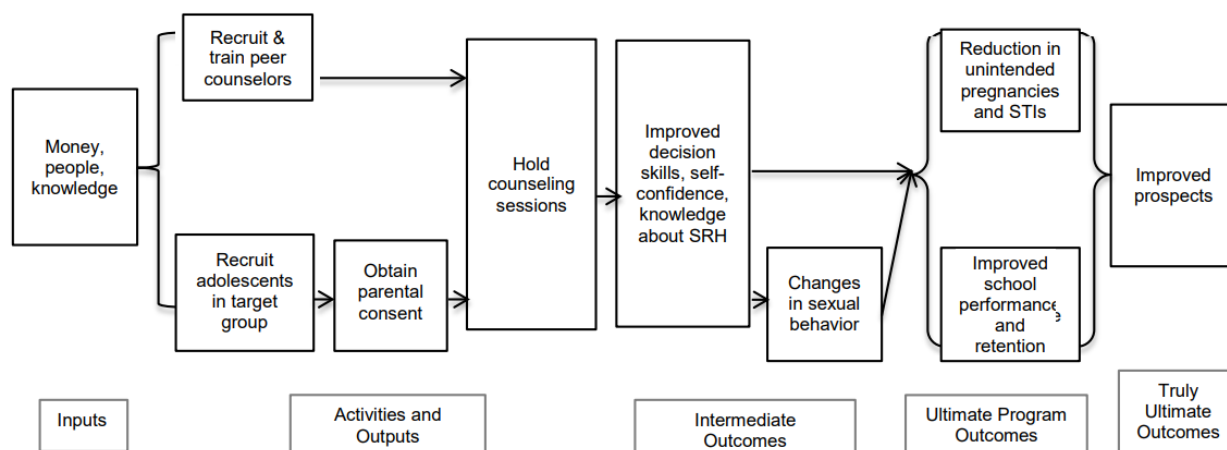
Money, people, knowledge

Recruit & train peer counselors

Recruit adolescents in target group

Obtain parental consent

Hold counseling sessions

Improved decision skills, self-confidence, knowledge about SRH

Changes in sexual behavior

Reduction in unintended pregnancies and STIs

Improved school performance and retention

Improved prospects

Inputs

Activities and Outputs

Intermediate Outcomes

Ultimate Program Outcomes

Truly Ultimate Outcomes